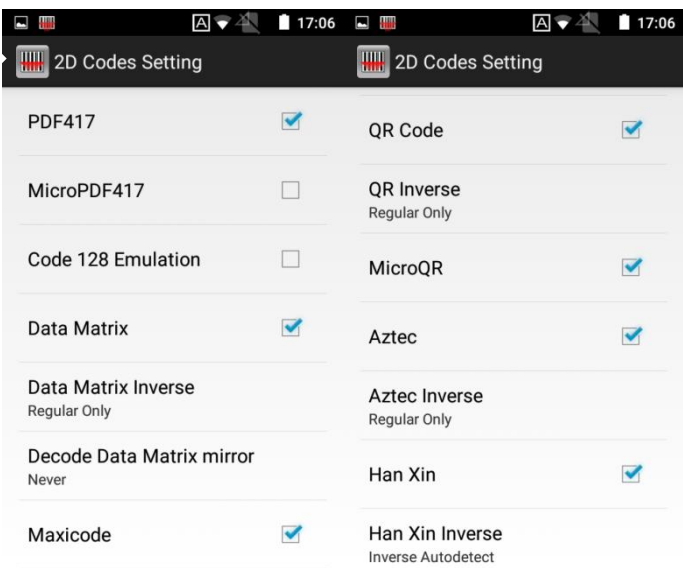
17:06

2D Codes Setting

PDF417

MicroPDF417

Code 128 Emulation

Data Matrix

Data Matrix Inverse
Regular Only

Decode Data Matrix mirror
Never

Maxicode

17:06

2D Codes Setting

QR Code

QR Inverse
Regular Only

MicroQR

Aztec

Aztec Inverse
Regular Only

Han Xin

Han Xin Inverse
Inverse Autodetect